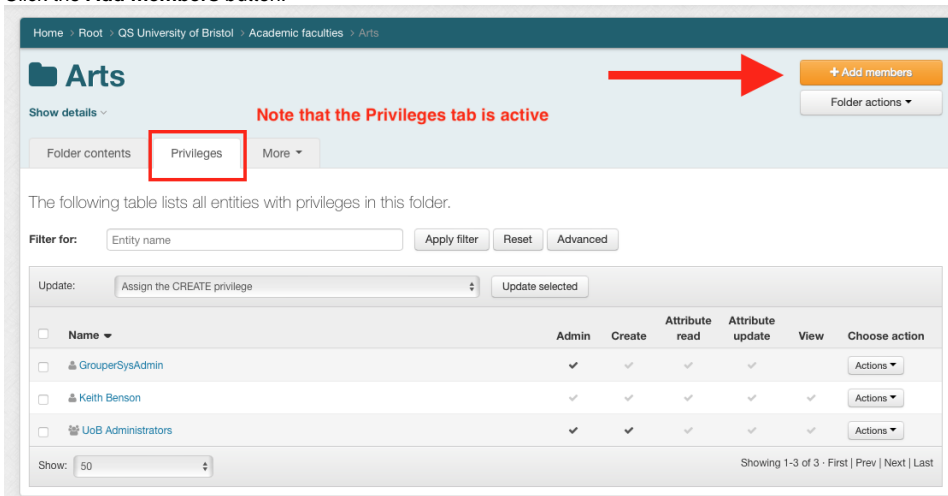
Click the Add members button:

Home > Root > QS University of Bristol > Academic faculties > Arts

Arts

+ Add members

Folder actions ▾

Show details

Note that the Privileges tab is active

Folder contents | Privileges | More ▾

The following table lists all entities with privileges in this folder.

Filter for: Entity name | Apply filter | Reset | Advanced

Update: Assign the CREATE privilege | Update selected

| | Name ▾ | Admin | Create | Attribute read | Attribute update | View | Choose action |
|---|---|---|---|---|---|---|---|
| | GrouperSysAdmin | ✔ | ✔ | ✔ | ✔ | | Actions ▾ |
| | Keith Benson | ✔ | ✔ | ✔ | ✔ | ✔ | Actions ▾ |
| | UoB Administrators | ✔ | ✔ | ✔ | ✔ | ✔ | Actions ▾ |

Show: 50

Showing 1-3 of 3 · First | Prev | Next | Last